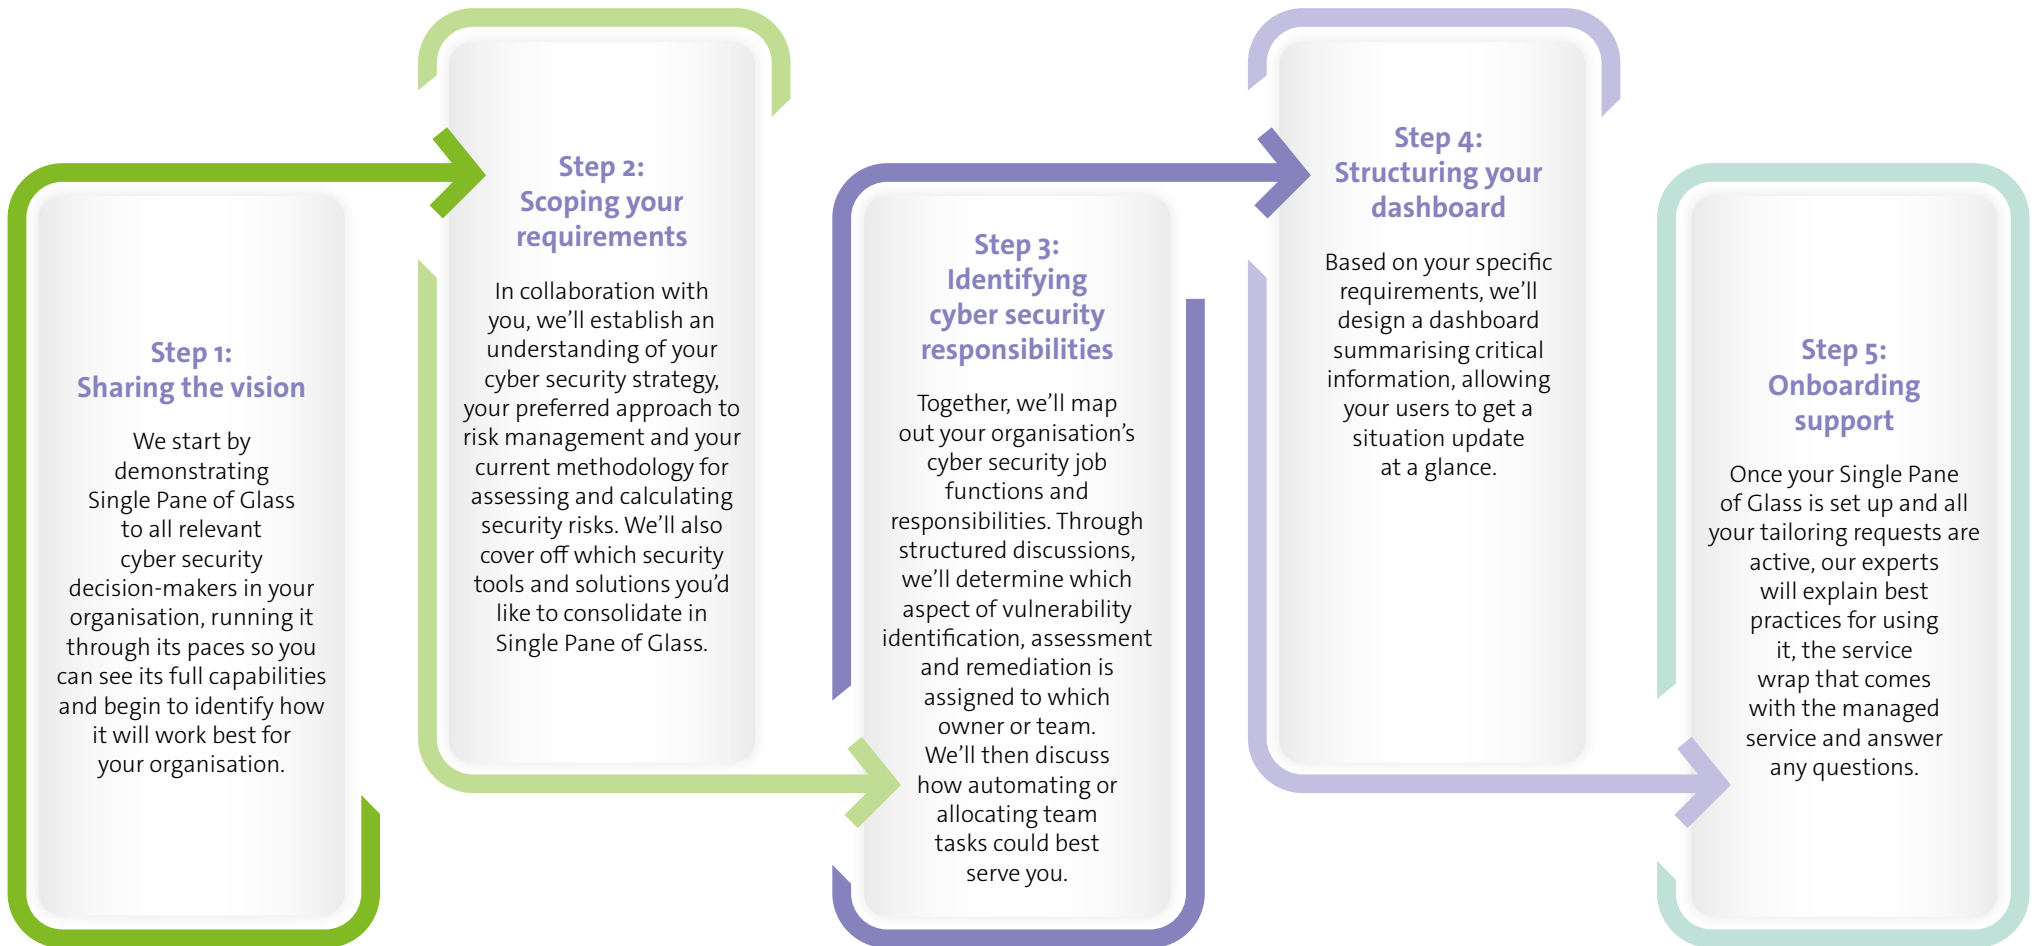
Step 1:
Sharing the vision

We start by demonstrating Single Pane of Glass to all relevant cyber security decision-makers in your organisation, running it through its paces so you can see its full capabilities and begin to identify how it will work best for your organisation.

Step 2:
Scoping your requirements

In collaboration with you, we'll establish an understanding of your cyber security strategy, your preferred approach to risk management and your current methodology for assessing and calculating security risks. We'll also cover off which security tools and solutions you'd like to consolidate in Single Pane of Glass.

Step 3:
Identifying cyber security responsibilities

Together, we'll map out your organisation's cyber security job functions and responsibilities. Through structured discussions, we'll determine which aspect of vulnerability identification, assessment and remediation is assigned to which owner or team. We'll then discuss how automating or allocating team tasks could best serve you.

Step 4:
Structuring your dashboard

Based on your specific requirements, we'll design a dashboard summarising critical information, allowing your users to get a situation update at a glance.

Step 5:
Onboarding support

Once your Single Pane of Glass is set up and all your tailoring requests are active, our experts will explain best practices for using it, the service wrap that comes with the managed service and answer any questions.